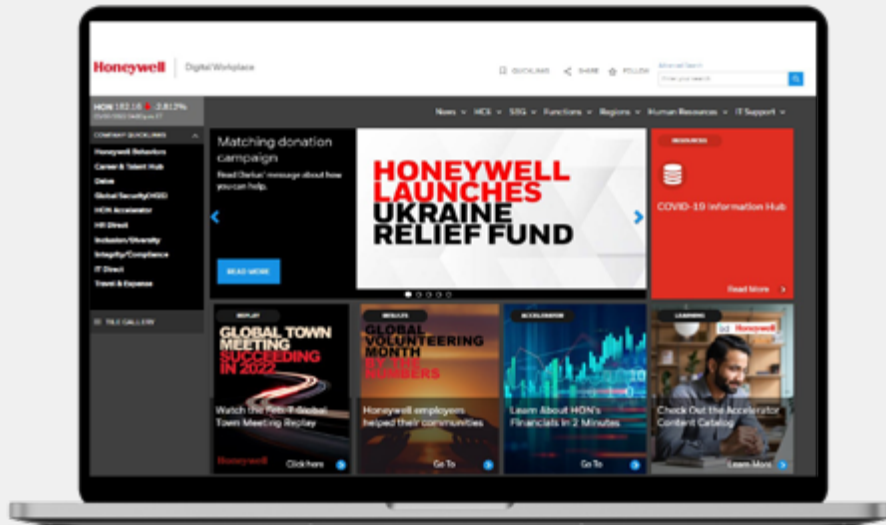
Honeywell | Digital Workplace

QUICKLINKS SHARE FOLLOW

Advanced Search

Enter your search

HON 182.16 ▼ -3.817%

COMPANY QUICKLINKS

Honeywell Behaviors
Career & Talent Hub
Delve
Global Security/HSE
HON Accelerator
HR Direct
Inclusion/Diversity
Integrity/Compliance
IT Direct
Travel & Expense

TILE GALLERY

News HCE SBG Functions Regions Human Resources IT Support

Matching donation campaign

Read Darius' message about how you can help.

READ MORE

HONEYWELL LAUNCHES UKRAINE RELIEF FUND

RESOURCES

COVID-19 Information Hub

Read More

REPLAY

GLOBAL TOWN MEETING SUCCEEDING IN 2022

Watch the Feb 7 Global Town Meeting Replay

Honeywell

Click here

RESULTS

GLOBAL VOLUNTEERING MONTH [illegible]

Honeywell employees helped their communities

Go To

ACCELERATOR

Learn About HON's Financials in 2 Minutes

Go To

LEARNING

Honeywell

Check Out the Accelerator Content Catalog

Learn More